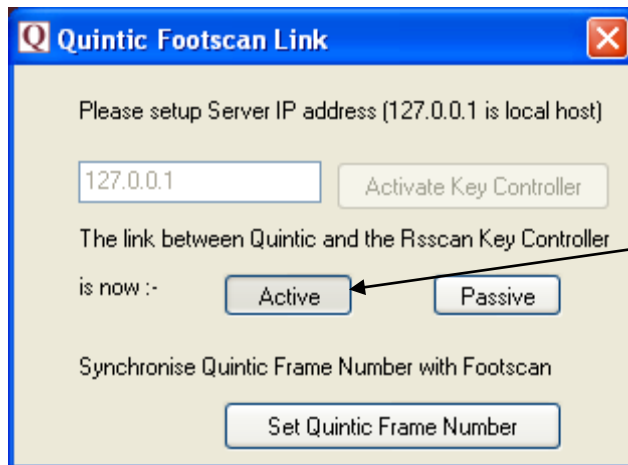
Q Quintic Footscan Link

Please setup Server IP address (127.0.0.1 is local host)

127.0.0.1

Activate Key Controller

The link between Quintic and the Rsscan Key Controller is now :-

Active

Passive

Synchronise Quintic Frame Number with Footscan

Set Quintic Frame Number